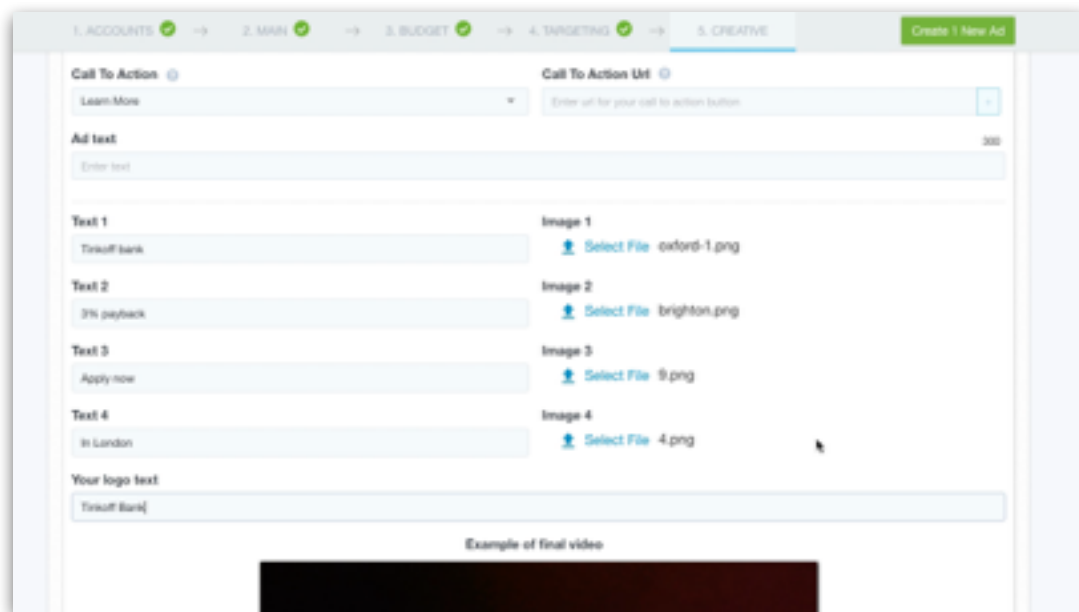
1. ACCOUNTS → 2. MAIN → 3. BUDGET → 4. TARGETING → 5. CREATIVE

Create 1 New Ad

Call To Action

Learn More

Call To Action Url

Enter url for your call to action button

Ad text

300

Enter text

Text 1

Tinkoff bank

Image 1

Select File oxford-1.png

Text 2

3% payback

Image 2

Select File brighton.png

Text 3

Apply now

Image 3

Select File 9.png

Text 4

In London

Image 4

Select File 4.png

Your logo text

Tinkoff Bank

Example of final video